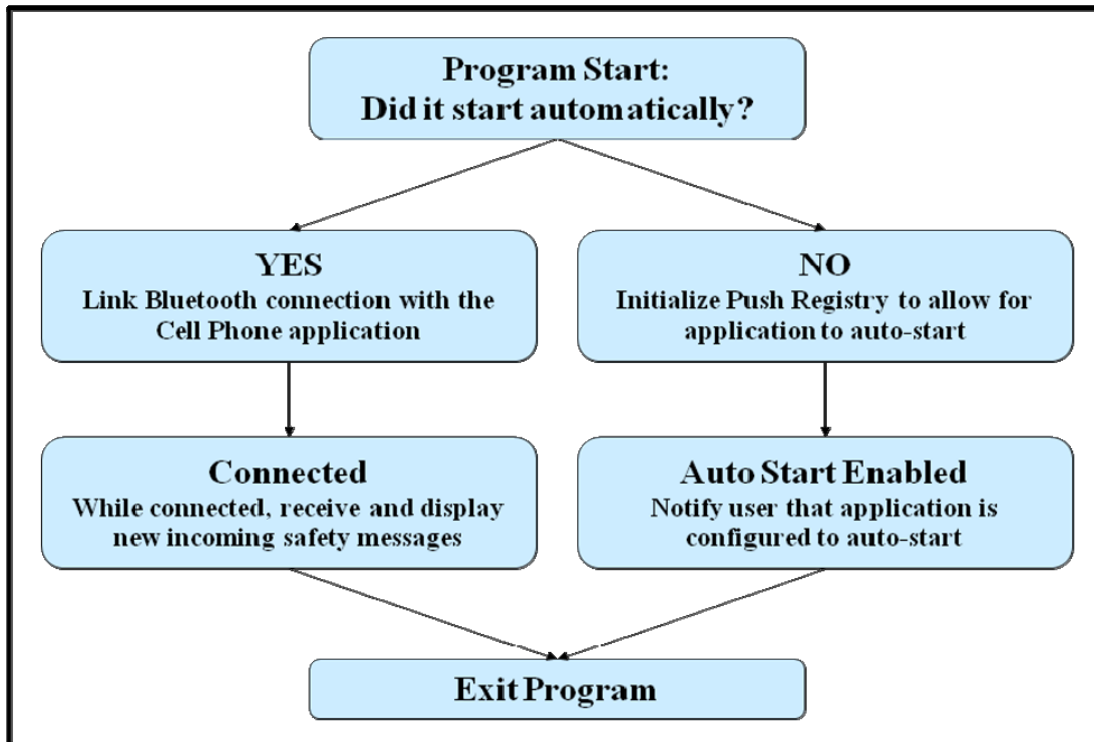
Program Start:
Did it start automatically?

YES
Link Bluetooth connection with the Cell Phone application

NO
Initialize Push Registry to allow for application to auto-start

Connected
While connected, receive and display new incoming safety messages

Auto Start Enabled
Notify user that application is configured to auto-start

Exit Program